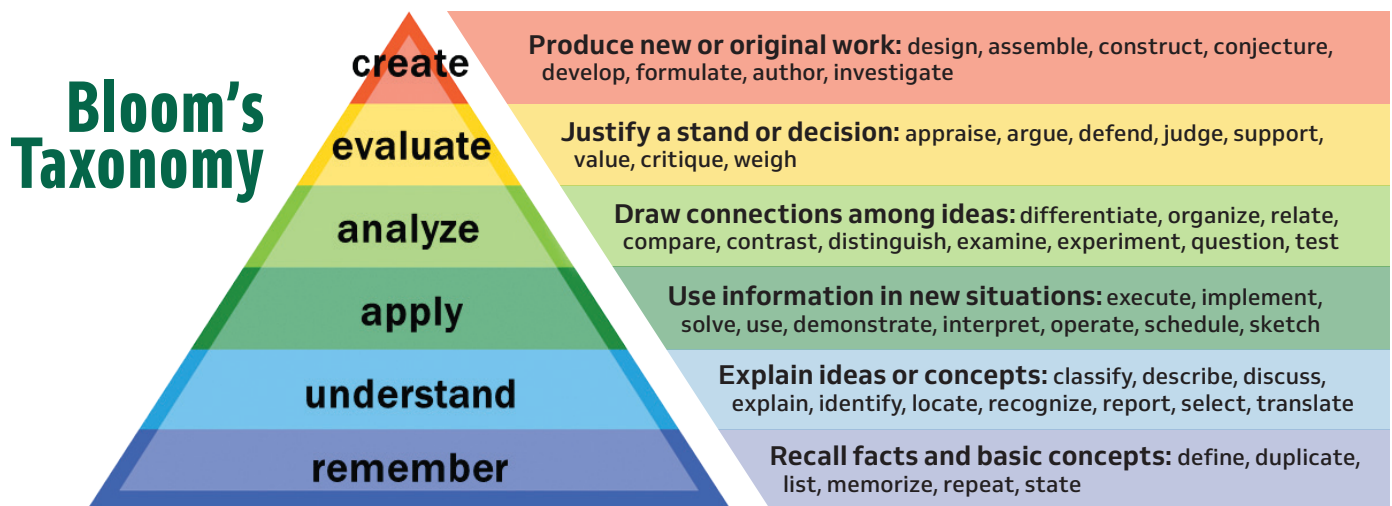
Bloom's Taxonomy

create
Produce new or original work: design, assemble, construct, conjecture, develop, formulate, author, investigate

evaluate
Justify a stand or decision: appraise, argue, defend, judge, support, value, critique, weigh

analyze
Draw connections among ideas: differentiate, organize, relate, compare, contrast, distinguish, examine, experiment, question, test

apply
Use information in new situations: execute, implement, solve, use, demonstrate, interpret, operate, schedule, sketch

understand
Explain ideas or concepts: classify, describe, discuss, explain, identify, locate, recognize, report, select, translate

remember
Recall facts and basic concepts: define, duplicate, list, memorize, repeat, state